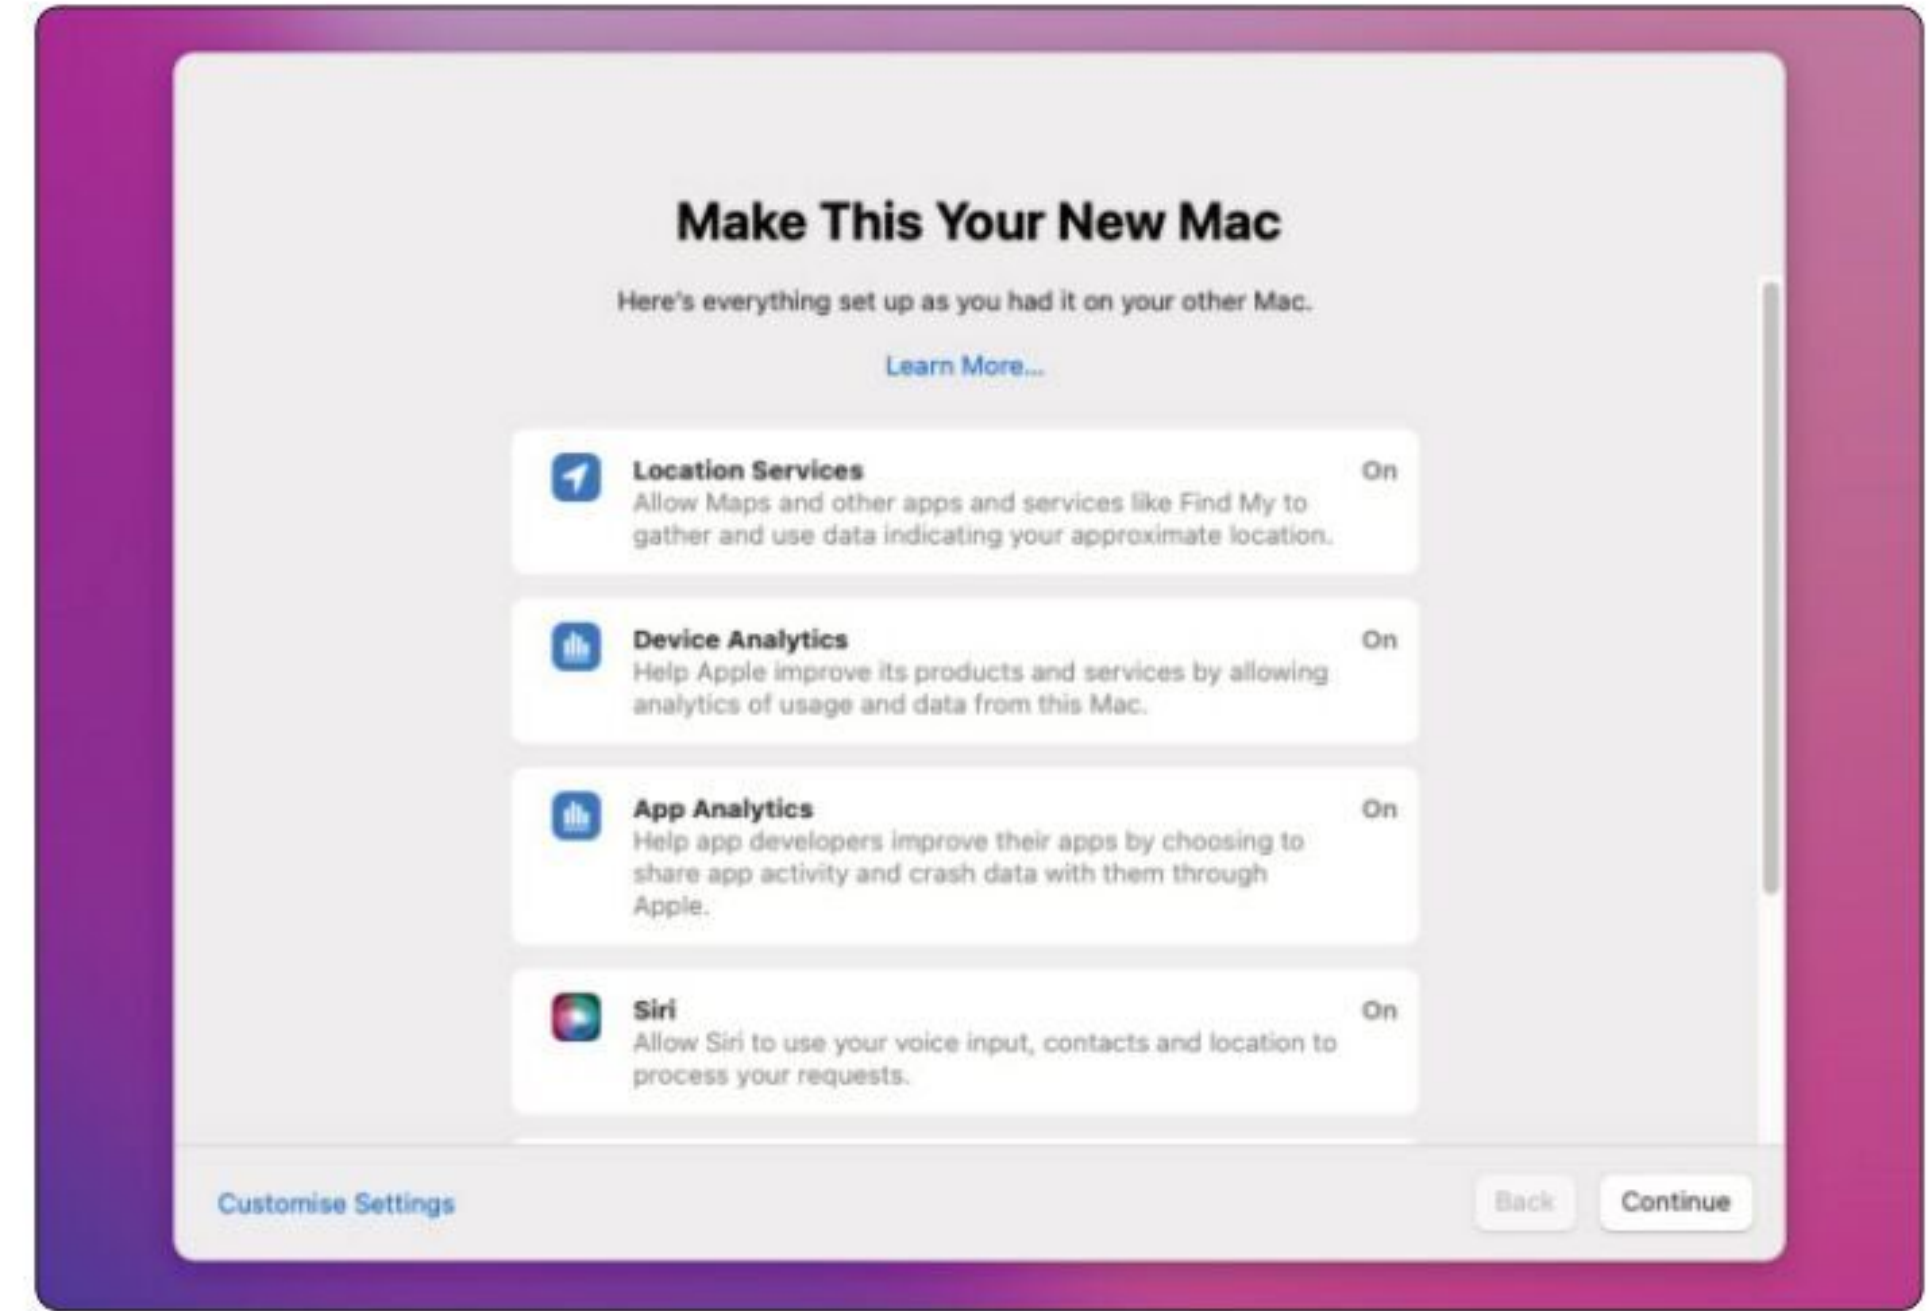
Make This Your New Mac

Here's everything set up as you had it on your other Mac.

Learn More...

Location Services
Allow Maps and other apps and services like Find My to gather and use data indicating your approximate location.
On

Device Analytics
Help Apple improve its products and services by allowing analytics of usage and data from this Mac.
On

App Analytics
Help app developers improve their apps by choosing to share app activity and crash data with them through Apple.
On

Siri
Allow Siri to use your voice input, contacts and location to process your requests.
On

Customise Settings

Back

Continue